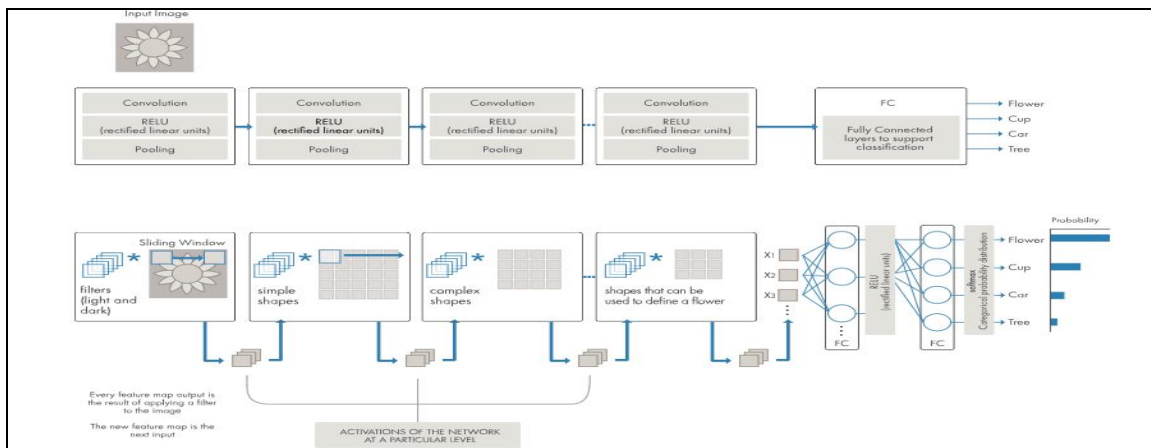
Input Image

Convolution
RELU (rectified linear units)
Pooling

Convolution
RELU (rectified linear units)
Pooling

Convolution
RELU (rectified linear units)
Pooling

Convolution
RELU (rectified linear units)
Pooling

FC
Fully Connected layers to support classification

Flower
Cup
Car
Tree

Sliding Window
filters (light and dark)
simple shapes
complex shapes
shapes that can be used to define a flower

$X_1$
$X_2$
$X_3$

FC
RELU (rectified linear units)
FC
softmax
Categorical probability distribution

Probability
Flower
Cup
Car
Tree

Every feature map output is the result of applying a filter to the image

The new feature map is the next input

ACTIVATIONS OF THE NETWORK AT A PARTICULAR LEVEL